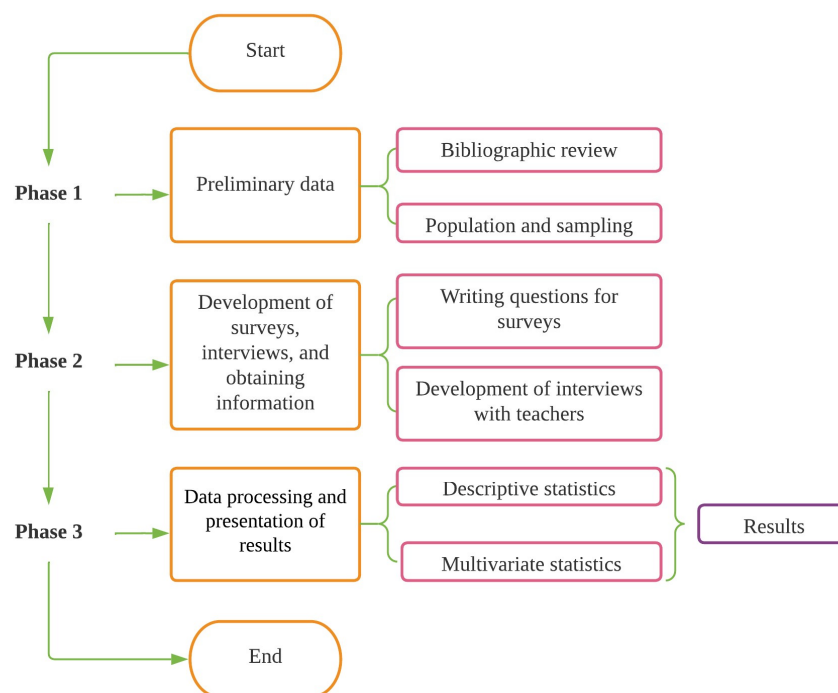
Start

Phase 1

Preliminary data

Bibliographic review

Population and sampling

Phase 2

Development of surveys, interviews, and obtaining information

Writing questions for surveys

Development of interviews with teachers

Phase 3

Data processing and presentation of results

Descriptive statistics

Multivariate statistics

Results

End